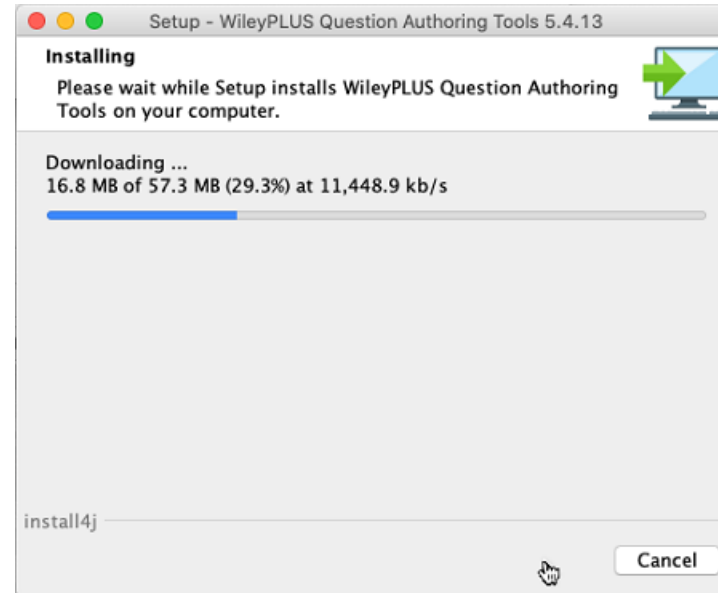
Setup - WileyPLUS Question Authoring Tools 5.4.13

Installing

Please wait while Setup installs WileyPLUS Question Authoring Tools on your computer.

Downloading ...
16.8 MB of 57.3 MB (29.3%) at 11,448.9 kb/s

install4j

Cancel